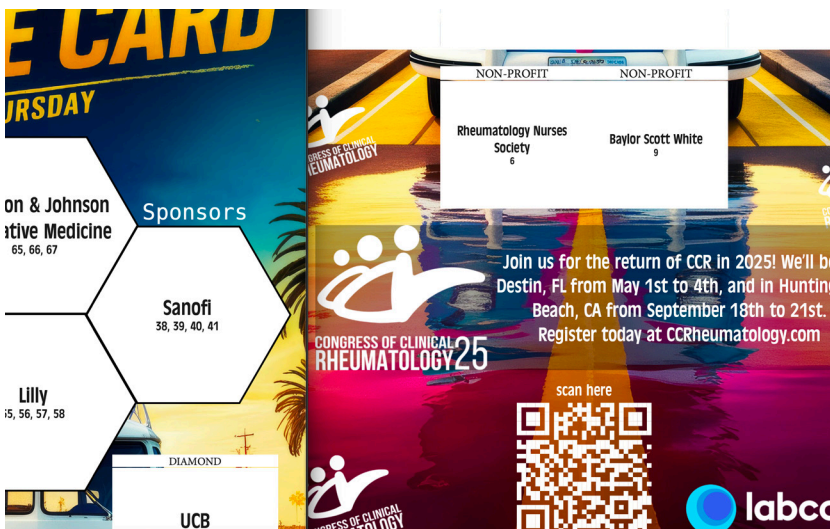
E CARD
URSDAY

on & Johnson
ative Medicine
65, 66, 67

Sponsors

Sanofi
38, 39, 40, 41

Lilly
55, 56, 57, 58

DIAMOND

UCB

NON-PROFIT
Rheumatology Nurses Society
6

NON-PROFIT
Baylor Scott White
9

CONGRESS OF CLINICAL RHEUMATOLOGY

Join us for the return of CCR in 2025! We'll be in Destin, FL from May 1st to 4th, and in Hunting Beach, CA from September 18th to 21st. Register today at CCRheumatology.com

CONGRESS OF CLINICAL RHEUMATOLOGY25

scan here

CONGRESS OF CLINICAL
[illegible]TOLOGY

labco